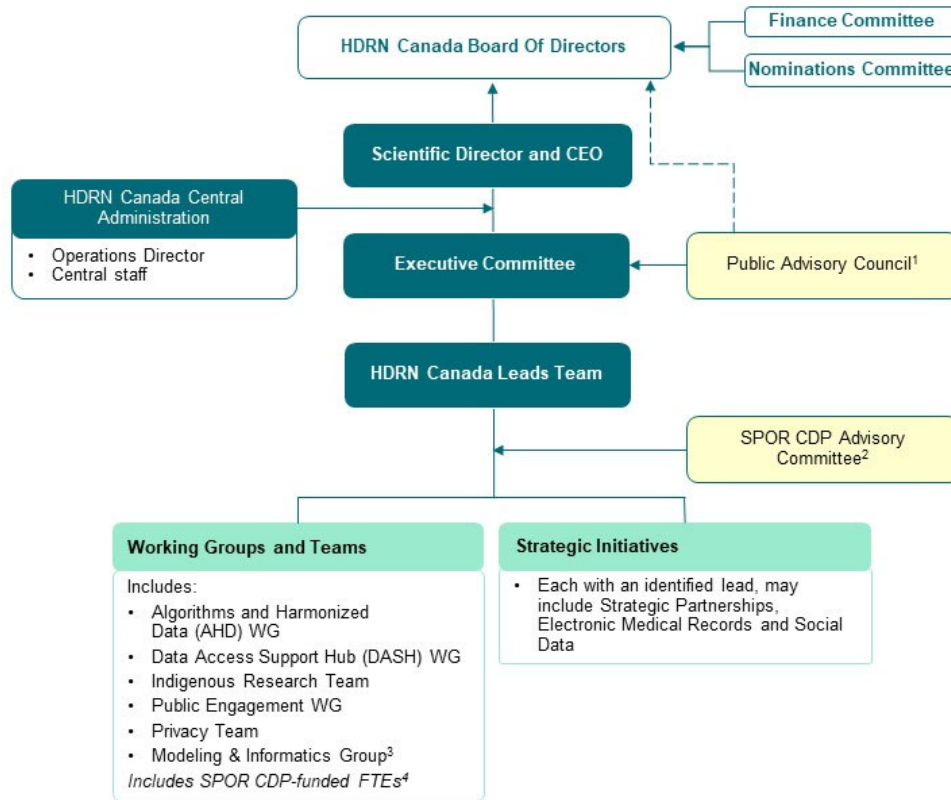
HDRN Canada Board Of Directors

Finance Committee

Nominations Committee

Scientific Director and CEO

HDRN Canada Central Administration

- Operations Director
- Central staff

Executive Committee

Public Advisory Council$^1$

HDRN Canada Leads Team

SPOR CDP Advisory Committee$^2$

Working Groups and Teams

Includes:
- Algorithms and Harmonized Data (AHD) WG
- Data Access Support Hub (DASH) WG
- Indigenous Research Team
- Public Engagement WG
- Privacy Team
- Modeling & Informatics Group$^3$

*Includes SPOR CDP-funded FTEs$^4$*

Strategic Initiatives

- Each with an identified lead, may include Strategic Partnerships, Electronic Medical Records and Social Data